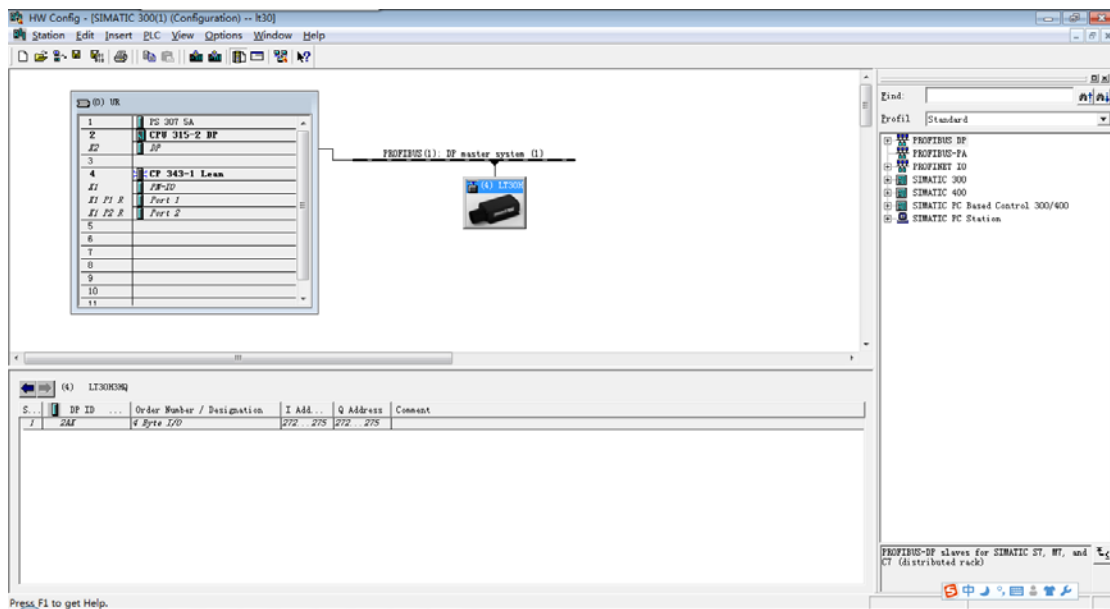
HW Config - [SIMATIC 300(1) (Configuration) -- lt30]

Station Edit Insert PLC View Options Window Help

(0) UR

| | | |
|---|---|---|
| 1 | | PS 307 5A |
| 2 | | CPU 315-2 DP |
| X2 | | DP |
| 3 | | |
| 4 | | CP 343-1 Lean |
| X1 | | PN-IO |
| X1 P1 R | | Port 1 |
| X1 P2 R | | Port 2 |
| 5 | | |
| 6 | | |
| 7 | | |
| 8 | | |
| 9 | | |
| 10 | | |
| 11 | | |

PROFIBUS(1): DP master system (1)

(4) LT30X

(4) LT30K3SQ

| S... | DP ID | ... | Order Number / Designation | I Add... | Q Address | Comment |
|---|---|---|---|---|---|---|
| 1 | 2AX | | 4 Byte I/O | 272...275 | 272...275 | |

Find:

Profil Standard

PROFIBUS DP
PROFIBUS-PA
PROFINET IO
SIMATIC 300
SIMATIC 400
SIMATIC PC Based Control 300/400
SIMATIC PC Station

PROFIBUS-DP slaves for SIMATIC S7, M7, and C7 (distributed rack)

Press F1 to get Help.